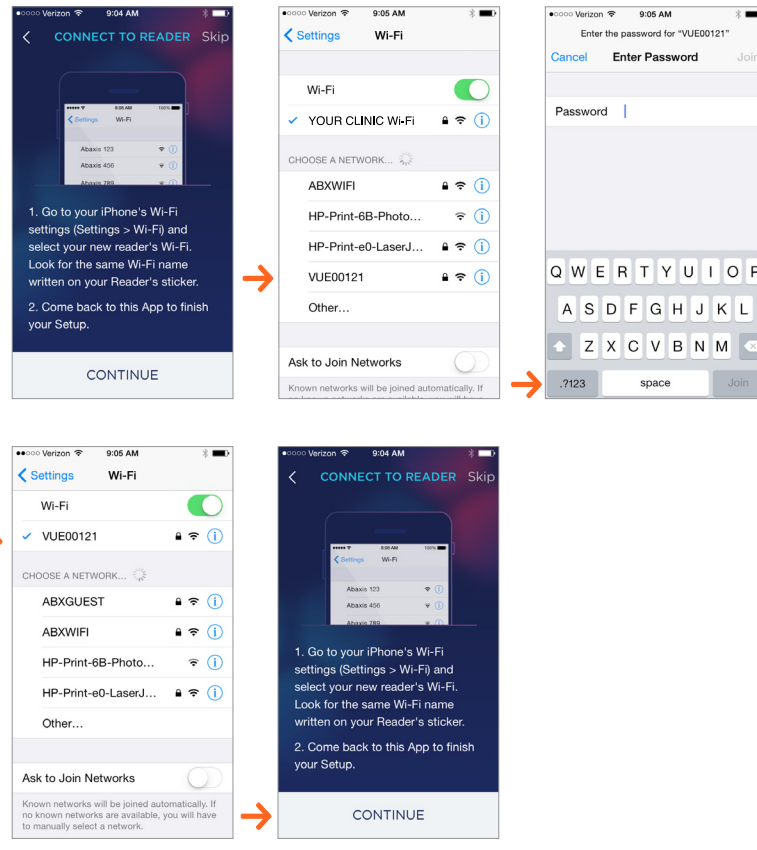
●○○○○ Verizon 9:04 AM

CONNECT TO READER Skip

Settings Wi-Fi

Abaxis 123

Abaxis 456

Abaxis 789

1. Go to your iPhone's Wi-Fi settings (Settings > Wi-Fi) and select your new reader's Wi-Fi. Look for the same Wi-Fi name written on your Reader's sticker.

2. Come back to this App to finish your Setup.

CONTINUE

●○○○○ Verizon 9:05 AM

Settings Wi-Fi

Wi-Fi

YOUR CLINIC Wi-Fi

CHOOSE A NETWORK...

ABXWIFI

HP-Print-6B-Photo...

HP-Print-e0-LaserJ...

VUE00121

Other...

Ask to Join Networks

Known networks will be joined automatically. If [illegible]

●○○○○ Verizon 9:05 AM

Enter the password for "VUE00121"

Cancel Enter Password Join

Password

Q W E R T Y U I O P

A S D F G H J K L

Z X C V B N M

.?123 space Join

●○○○○ Verizon 9:05 AM

Settings Wi-Fi

Wi-Fi

VUE00121

CHOOSE A NETWORK...

ABXGUEST

ABXWIFI

HP-Print-6B-Photo...

HP-Print-e0-LaserJ...

Other...

Ask to Join Networks

Known networks will be joined automatically. If no known networks are available, you will have to manually select a network.

●○○○○ Verizon 9:04 AM

CONNECT TO READER Skip

Settings Wi-Fi

Abaxis 123

Abaxis 456

Abaxis 789

1. Go to your iPhone's Wi-Fi settings (Settings > Wi-Fi) and select your new reader's Wi-Fi. Look for the same Wi-Fi name written on your Reader's sticker.

2. Come back to this App to finish your Setup.

CONTINUE